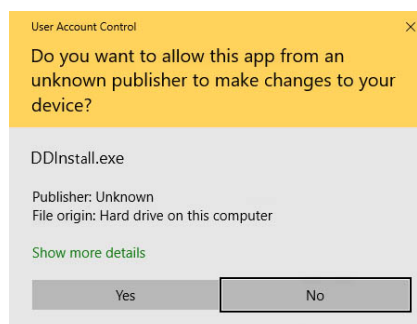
User Account Control
×
Do you want to allow this app from an unknown publisher to make changes to your device?

DDInstall.exe

Publisher: Unknown
File origin: Hard drive on this computer

Show more details

Yes
No